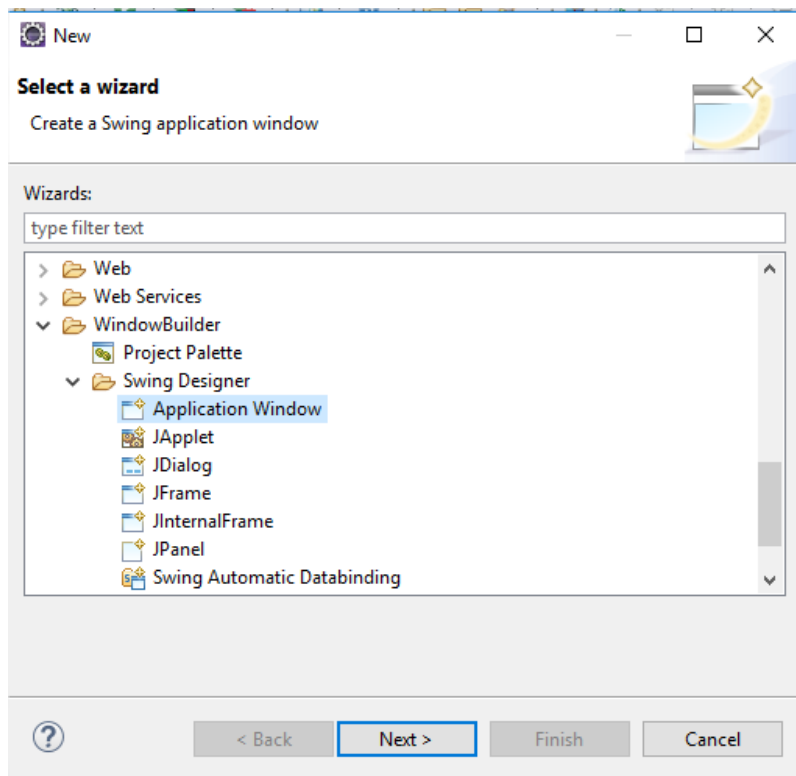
New

Select a wizard

Create a Swing application window

Wizards:

type filter text

Web
Web Services
WindowBuilder
Project Palette
Swing Designer
Application Window
JApplet
JDialog
JFrame
JInternalFrame
JPanel
Swing Automatic Databinding

?

< Back

Next >

Finish

Cancel